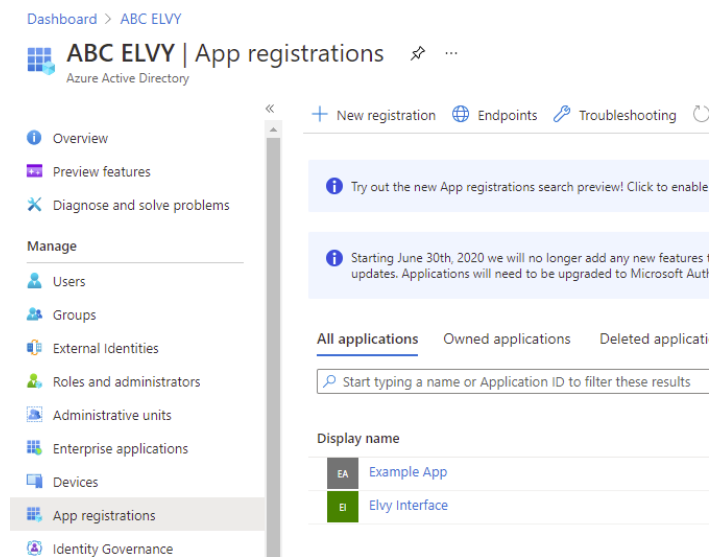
Dashboard > ABC ELVY

ABC ELVY | App registrations

Azure Active Directory

«

Overview

Preview features

Diagnose and solve problems

Manage

Users

Groups

External Identities

Roles and administrators

Administrative units

Enterprise applications

Devices

App registrations

Identity Governance

+ New registration    Endpoints    Troubleshooting

Try out the new App registrations search preview! Click to enable

Starting June 30th, 2020 we will no longer add any new features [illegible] updates. Applications will need to be upgraded to Microsoft Auth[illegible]

All applications    Owned applications    Deleted applicati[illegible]

Start typing a name or Application ID to filter these results

Display name

EA Example App

EI Elvy Interface